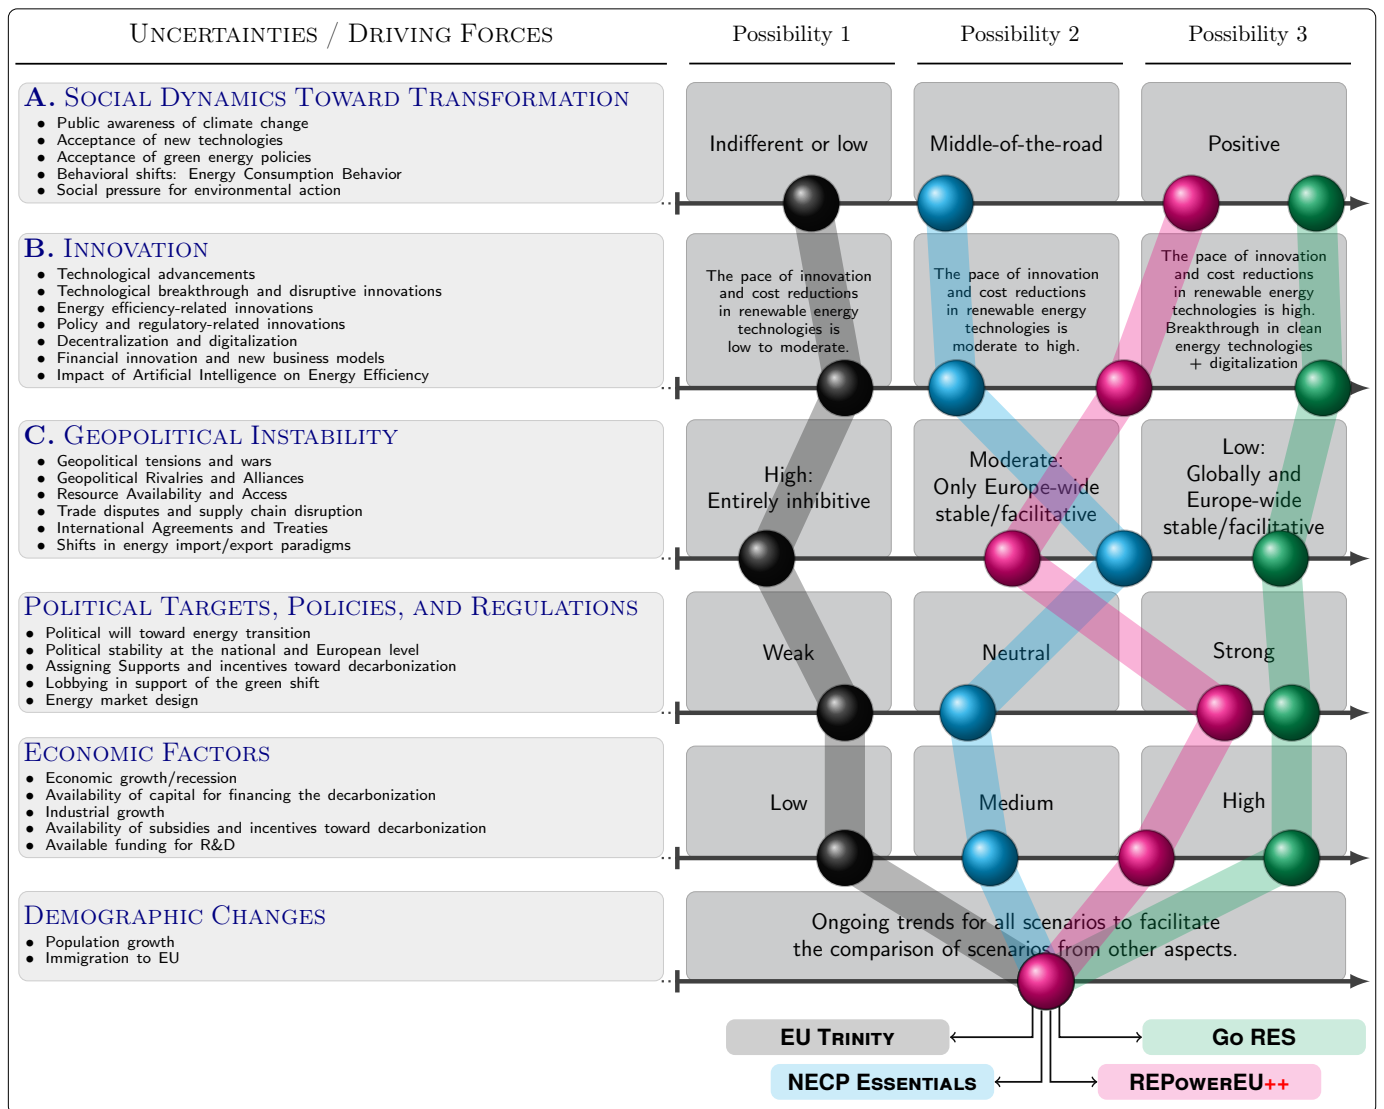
Uncertainties / Driving Forces

Possibility 1

Possibility 2

Possibility 3

A. Social Dynamics Toward Transformation
- Public awareness of climate change
- Acceptance of new technologies
- Acceptance of green energy policies
- Behavioral shifts: Energy Consumption Behavior
- Social pressure for environmental action

Indifferent or low

Middle-of-the-road

Positive

B. Innovation
- Technological advancements
- Technological breakthrough and disruptive innovations
- Energy efficiency-related innovations
- Policy and regulatory-related innovations
- Decentralization and digitalization
- Financial innovation and new business models
- Impact of Artificial Intelligence on Energy Efficiency

The pace of innovation and cost reductions in renewable energy technologies is low to moderate.

The pace of innovation and cost reductions in renewable energy technologies is moderate to high.

The pace of innovation and cost reductions in renewable energy technologies is high. Breakthrough in clean energy technologies + digitalization

C. Geopolitical Instability
- Geopolitical tensions and wars
- Geopolitical Rivalries and Alliances
- Resource Availability and Access
- Trade disputes and supply chain disruption
- International Agreements and Treaties
- Shifts in energy import/export paradigms

High: Entirely inhibitive

Moderate: Only Europe-wide stable/facilitative

Low: Globally and Europe-wide stable/facilitative

Political Targets, Policies, and Regulations
- Political will toward energy transition
- Political stability at the national and European level
- Assigning Supports and incentives toward decarbonization
- Lobbying in support of the green shift
- Energy market design

Weak

Neutral

Strong

Economic Factors
- Economic growth/recession
- Availability of capital for financing the decarbonization
- Industrial growth
- Availability of subsidies and incentives toward decarbonization
- Available funding for R&D

Low

Medium

High

Demographic Changes
- Population growth
- Immigration to EU

Ongoing trends for all scenarios to facilitate the comparison of scenarios from other aspects.

EU Trinity

Go RES

NECP Essentials

REPowerEU++